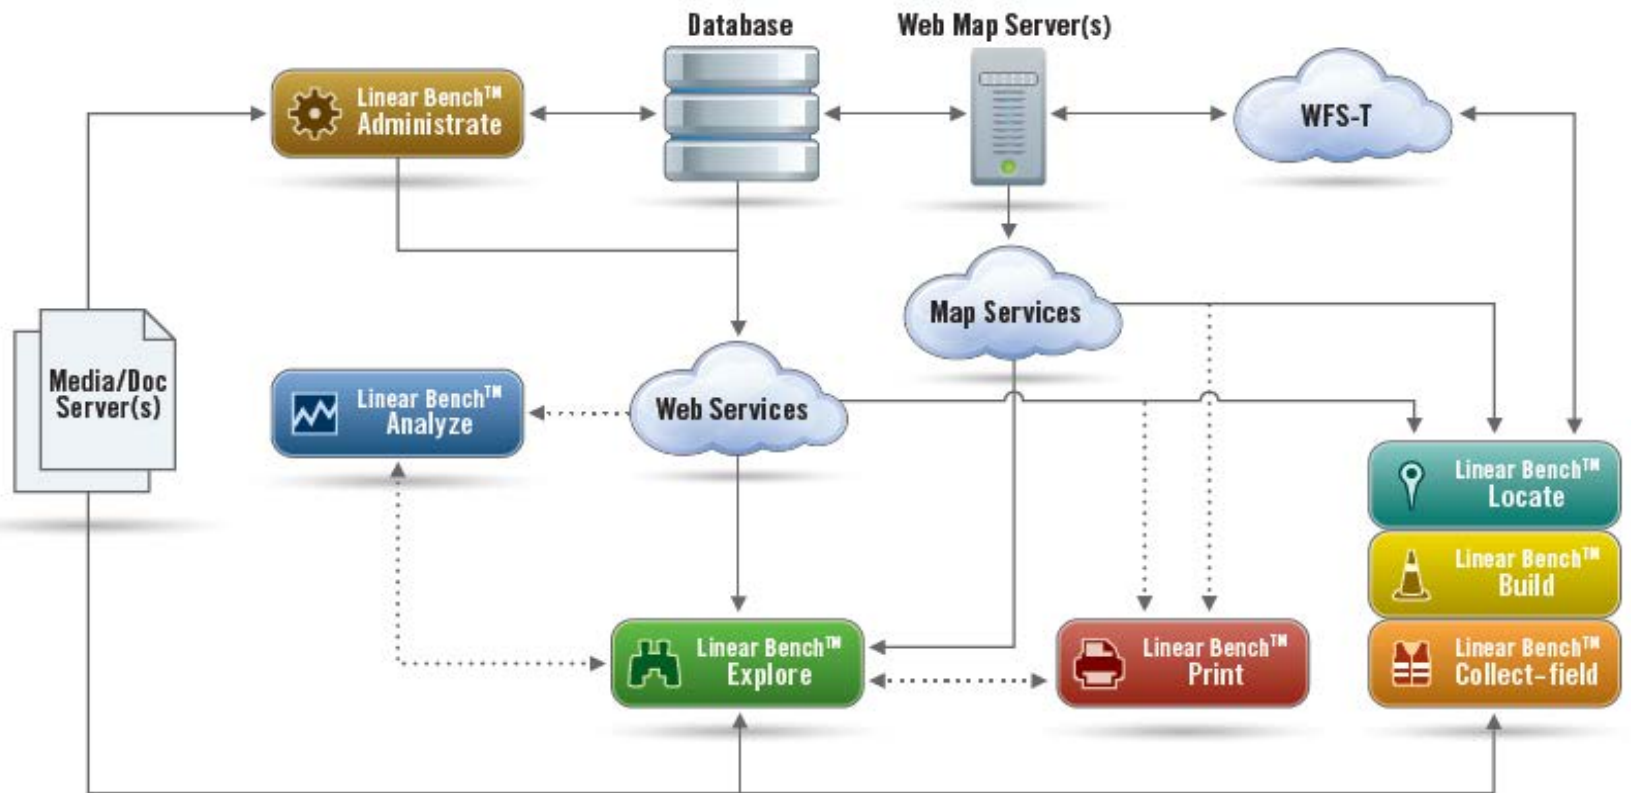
Database

Web Map Server(s)

Linear Bench™ Administrate

WFS-T

Map Services

Media/Doc Server(s)

Linear Bench™ Analyze

Web Services

Linear Bench™ Locate

Linear Bench™ Build

Linear Bench™ Explore

Linear Bench™ Print

Linear Bench™ Collect-field